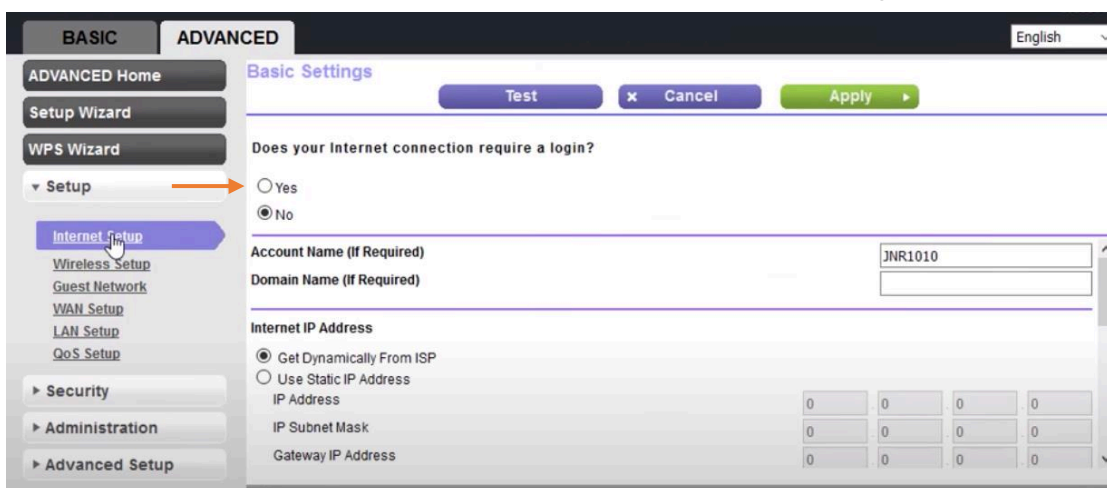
BASIC ADVANCED

English

ADVANCED Home
Setup Wizard
WPS Wizard
▾ Setup
Internet Setup
Wireless Setup
Guest Network
WAN Setup
LAN Setup
QoS Setup
▸ Security
▸ Administration
▸ Advanced Setup

Basic Settings

Test
✖ Cancel
Apply ▸

Does your Internet connection require a login?

Yes
No

Account Name (If Required) JNR1010
Domain Name (If Required)

Internet IP Address

Get Dynamically From ISP
Use Static IP Address

| | | | | |
|---|---|---|---|---|
| IP Address | 0 | 0 | 0 | 0 |
| IP Subnet Mask | 0 | 0 | 0 | 0 |
| Gateway IP Address | 0 | 0 | 0 | 0 |